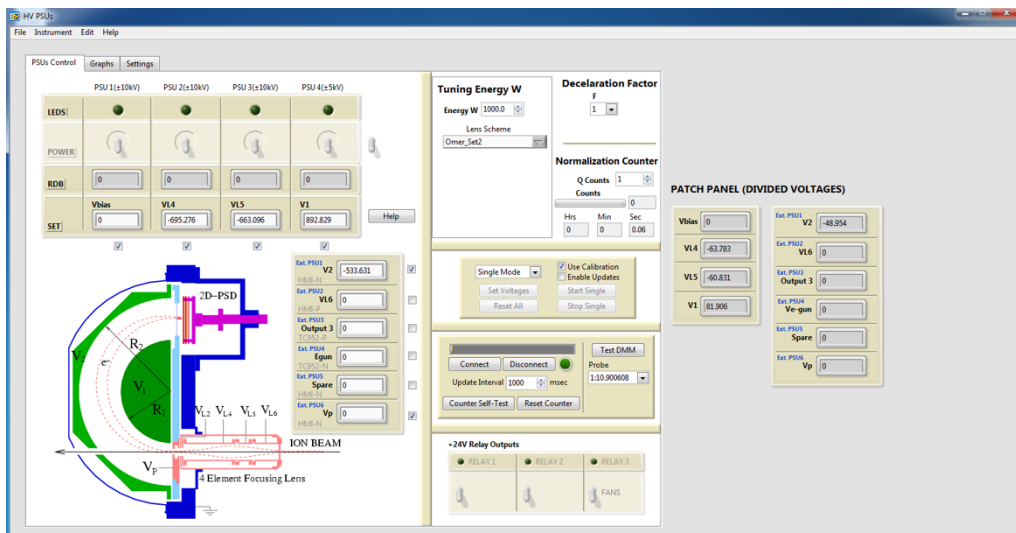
HV PSUs

File Instrument Edit Help

PSUs Control Graphs Settings

PSU 1(±10kV) PSU 2(±10kV) PSU 3(±10kV) PSU 4(±5kV)

LEDS

POWER

RDB 0 0 0 0

SET Vbias 0 VL4 -695.276 VL5 -663.096 V1 892.829

Help

Ext. PSU1 V2 -533.631 HMB-N
Ext. PSU2 VL6 0 HMB-P
Ext. PSU3 Output 3 0 TC952-P
Ext. PSU4 Egun 0 TC952-N
Ext. PSU5 Spare 0 HMB-N
Ext. PSU6 Vp 0 HMB-N

2D-PSD
$V_2$ $R_2$ $e^-$ $V_1$ $R_1$ $V_{L2}$ $V_{L4}$ $V_{L5}$ $V_{L6}$
ION BEAM
$V_P$
4 Element Focusing Lens

Tuning Energy W
Energy W 1000.0
Lens Scheme
Omer_Set2

Decelaration Factor
F
1

Normalization Counter
Q Counts 1
Counts
0
Hrs Min Sec
0 0 0.06

Single Mode
Use Calibration
Enable Updates
Set Voltages Start Single
Reset All Stop Single

Connect Disconnect Test DMM
Update Interval 1000 msec
Probe
1:10.900608
Counter Self-Test Reset Counter

+24V Relay Outputs
RELAY 1 RELAY 2 RELAY 3
FANS

PATCH PANEL (DIVIDED VOLTAGES)

Vbias 0
VL4 -63.783
VL5 -60.831
V1 81.906

Ext. PSU1 V2 -48.954
Ext. PSU2 VL6 0
Ext. PSU3 Output 3 0
Ext. PSU4 Ve-gun 0
Ext. PSU5 Spare 0
Ext. PSU6 Vp 0